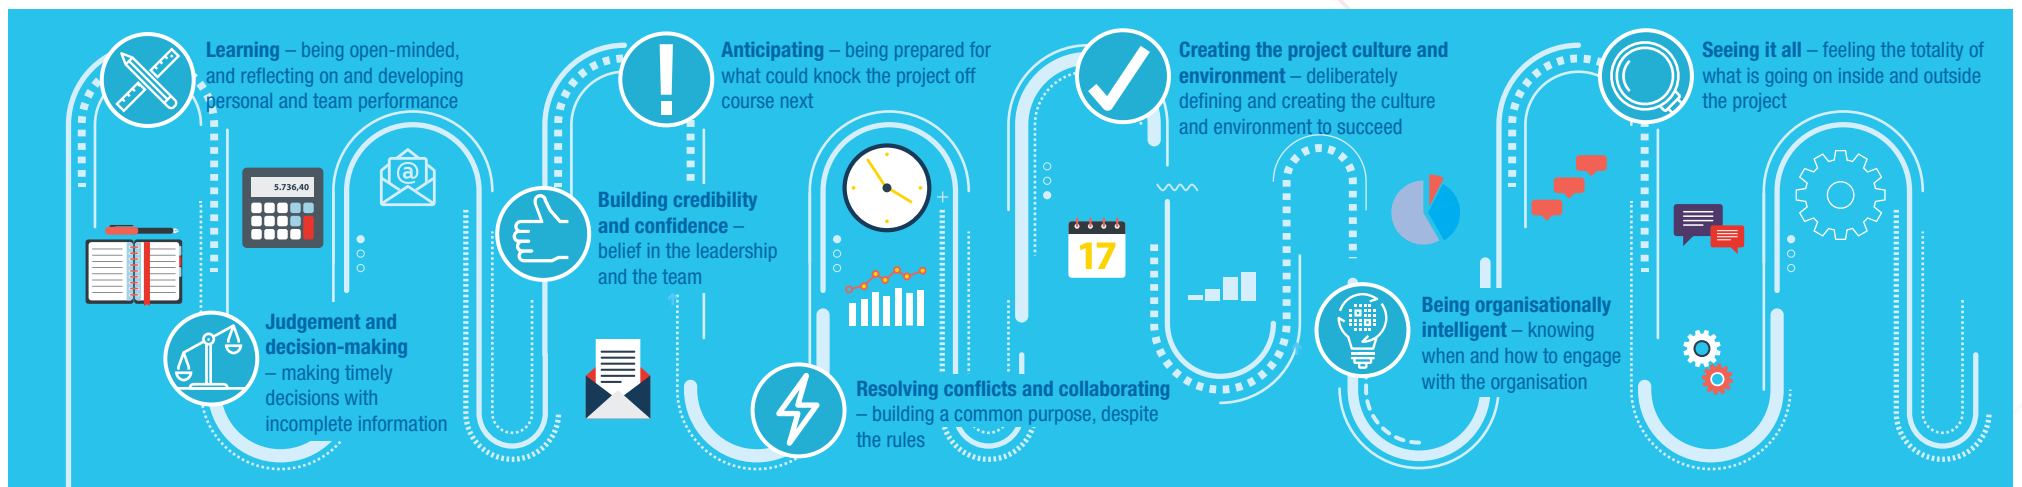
Learning – being open-minded, and reflecting on and developing personal and team performance

Anticipating – being prepared for what could knock the project off course next

Creating the project culture and environment – deliberately defining and creating the culture and environment to succeed

Seeing it all – feeling the totality of what is going on inside and outside the project

5.736,40

Building credibility and confidence – belief in the leadership and the team

17

Judgement and decision-making – making timely decisions with incomplete information

Resolving conflicts and collaborating – building a common purpose, despite the rules

Being organisationally intelligent – knowing when and how to engage with the organisation